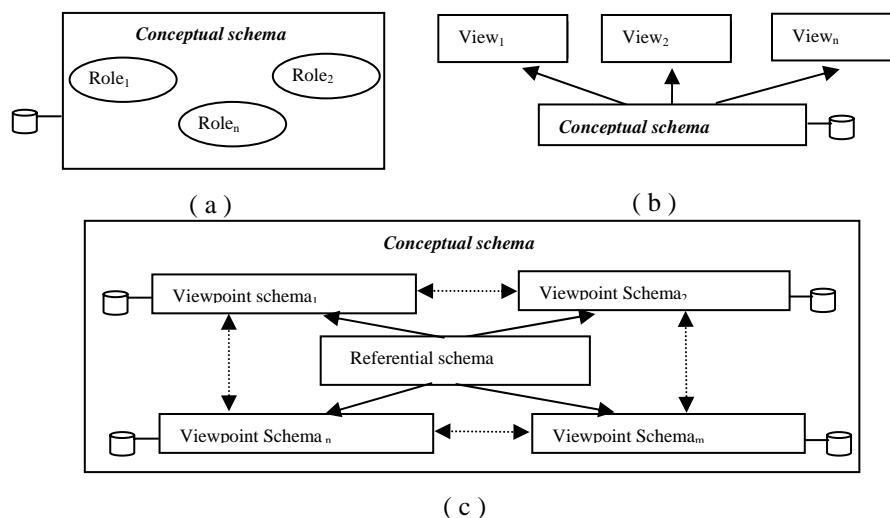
Conceptual schema

Role$_1$

Role$_2$

Role$_n$

( a )

View$_1$

View$_2$

View$_n$

Conceptual schema

( b )

Conceptual schema

Viewpoint schema$_1$

Viewpoint Schema$_2$

Referential schema

Viewpoint Schema $_n$

Viewpoint Schema$_m$

( c )